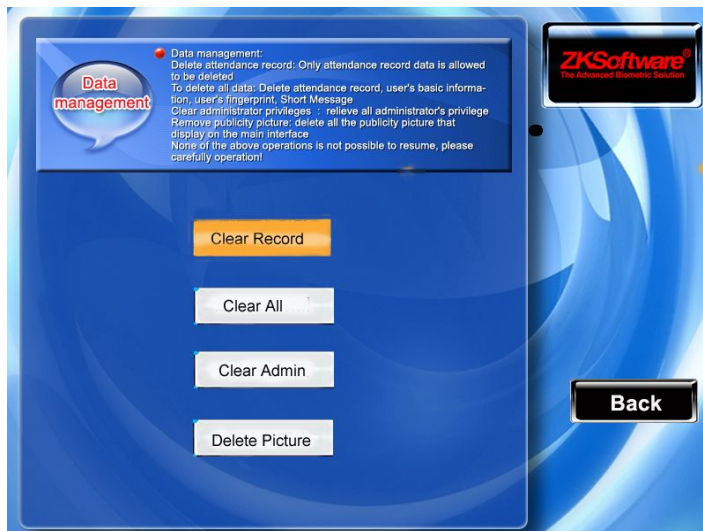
Data management

Data management:
Delete attendance record: Only attendance record data is allowed to be deleted
To delete all data: Delete attendance record, user's basic information, user's fingerprint, Short Message
Clear administrator privileges : relieve all administrator's privilege
Remove publicity picture: delete all the publicity picture that display on the main interface
None of the above operations is not possible to resume, please carefully operation!

ZKSoftware®
The Advanced Biometric Solution

Clear Record

Clear All

Clear Admin

Delete Picture

Back